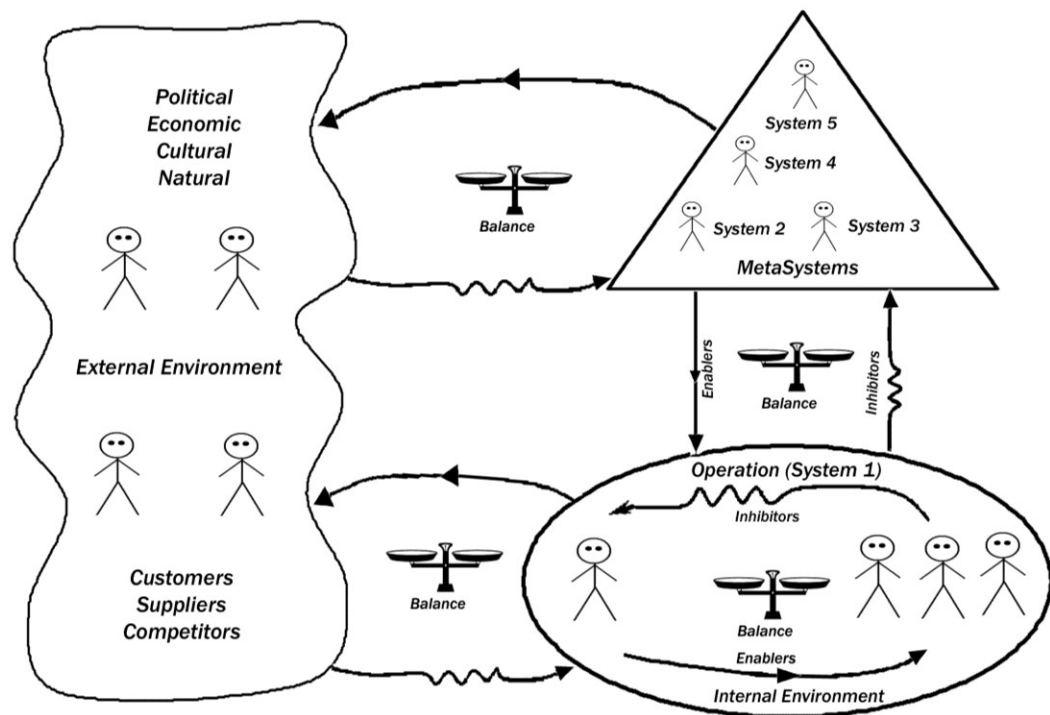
Political
Economic
Cultural
Natural

External Environment

Customers
Suppliers
Competitors

Balance

System 5
System 4
System 2
System 3
MetaSystems

Enablers
Balance
Inhibitors

Balance

Operation (System 1)
Inhibitors
Balance
Enablers
Internal Environment